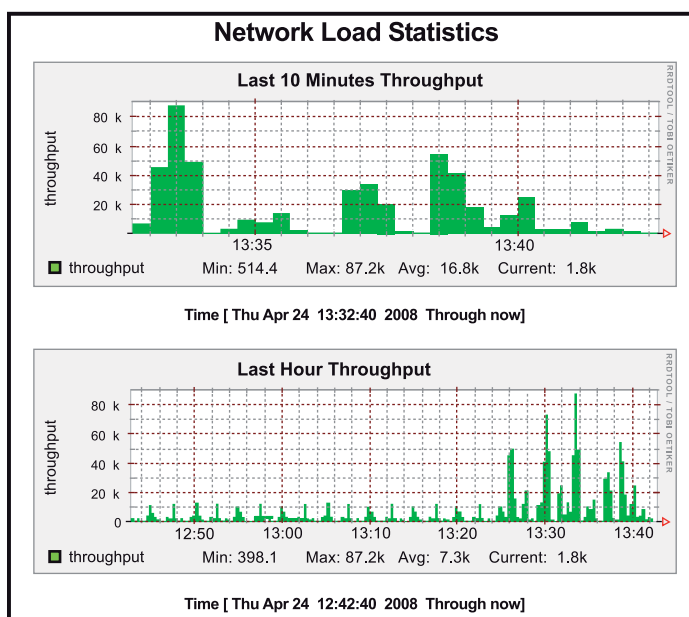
Network Load Statistics

Last 10 Minutes Throughput

RRDTOOL / TOBI OETIKER

throughput

80 k
60 k
40 k
20 k
0

13:35
13:40

throughput Min: 514.4 Max: 87.2k Avg: 16.8k Current: 1.8k

Time [ Thu Apr 24 13:32:40 2008 Through now]

Last Hour Throughput

RRDTOOL / TOBI OETIKER

throughput

80 k
60 k
40 k
20 k
0

12:50
13:00
13:10
13:20
13:30
13:40

throughput Min: 398.1 Max: 87.2k Avg: 7.3k Current: 1.8k

Time [ Thu Apr 24 12:42:40 2008 Through now]